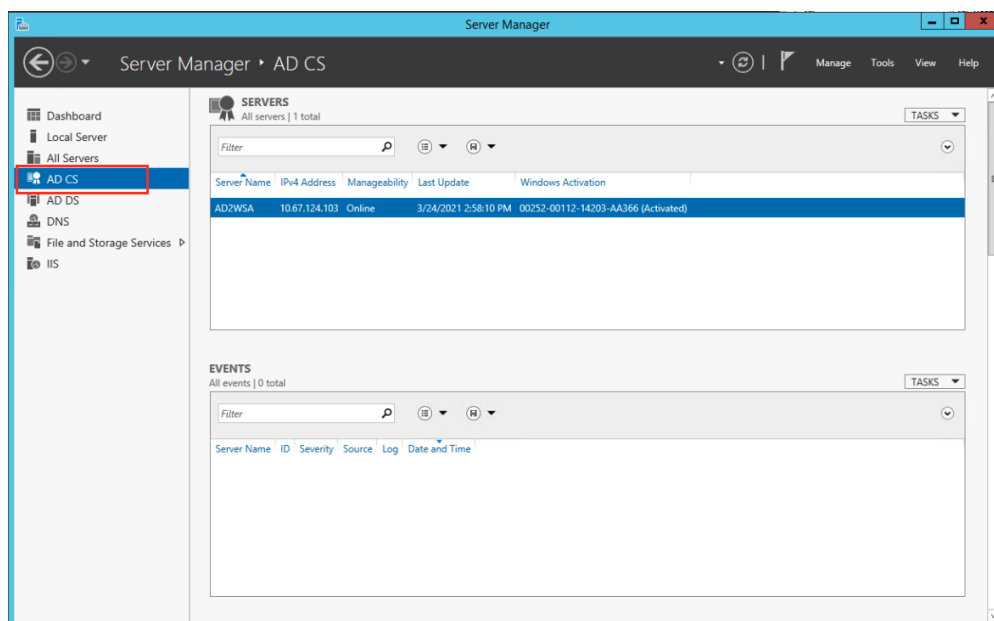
Server Manager

Server Manager ‣ AD CS

Manage Tools View Help

Dashboard
Local Server
All Servers
AD CS
AD DS
DNS
File and Storage Services ▷
IIS

SERVERS
All servers | 1 total

TASKS

Filter

| Server Name | IPv4 Address | Manageability | Last Update | Windows Activation |
|---|---|---|---|---|
| AD2WSA | 10.67.124.103 | Online | 3/24/2021 2:58:10 PM | 00252-00112-14203-AA366 (Activated) |

EVENTS
All events | 0 total

TASKS

Filter

| Server Name | ID | Severity | Source | Log | Date and Time |
|---|---|---|---|---|---|